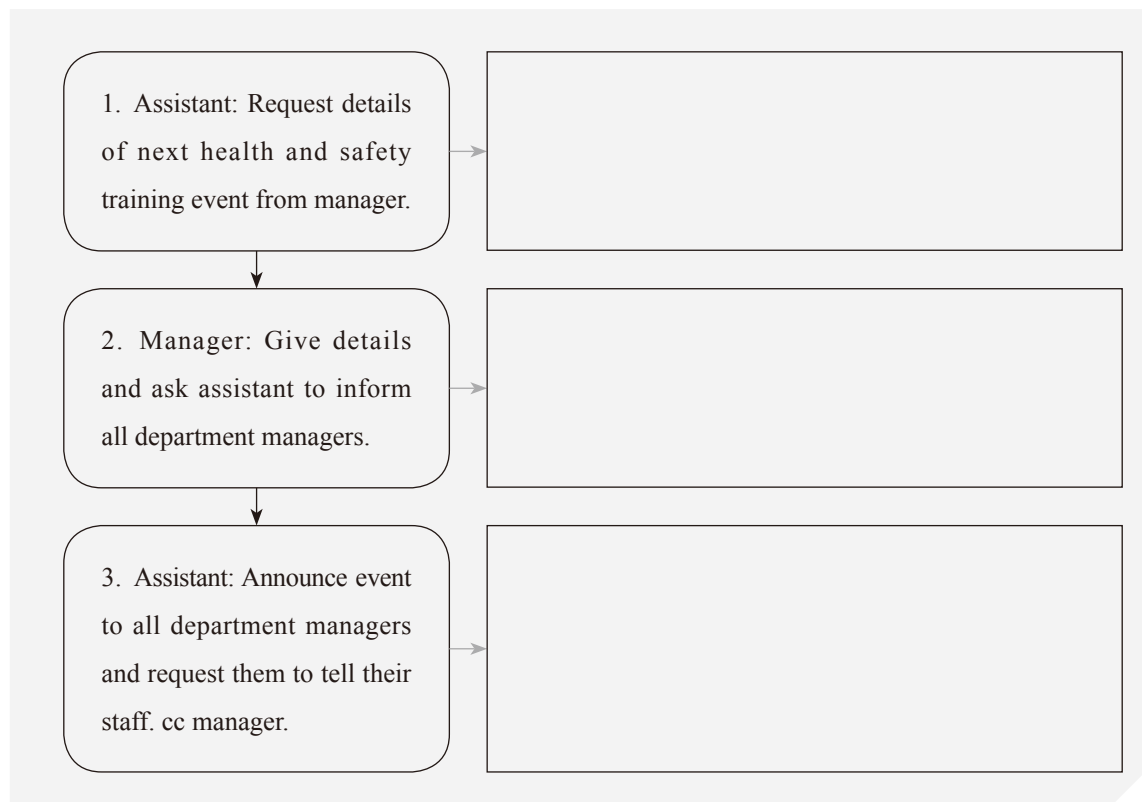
1. Assistant: Request details of next health and safety training event from manager.

2. Manager: Give details and ask assistant to inform all department managers.

3. Assistant: Announce event to all department managers and request them to tell their staff. cc manager.